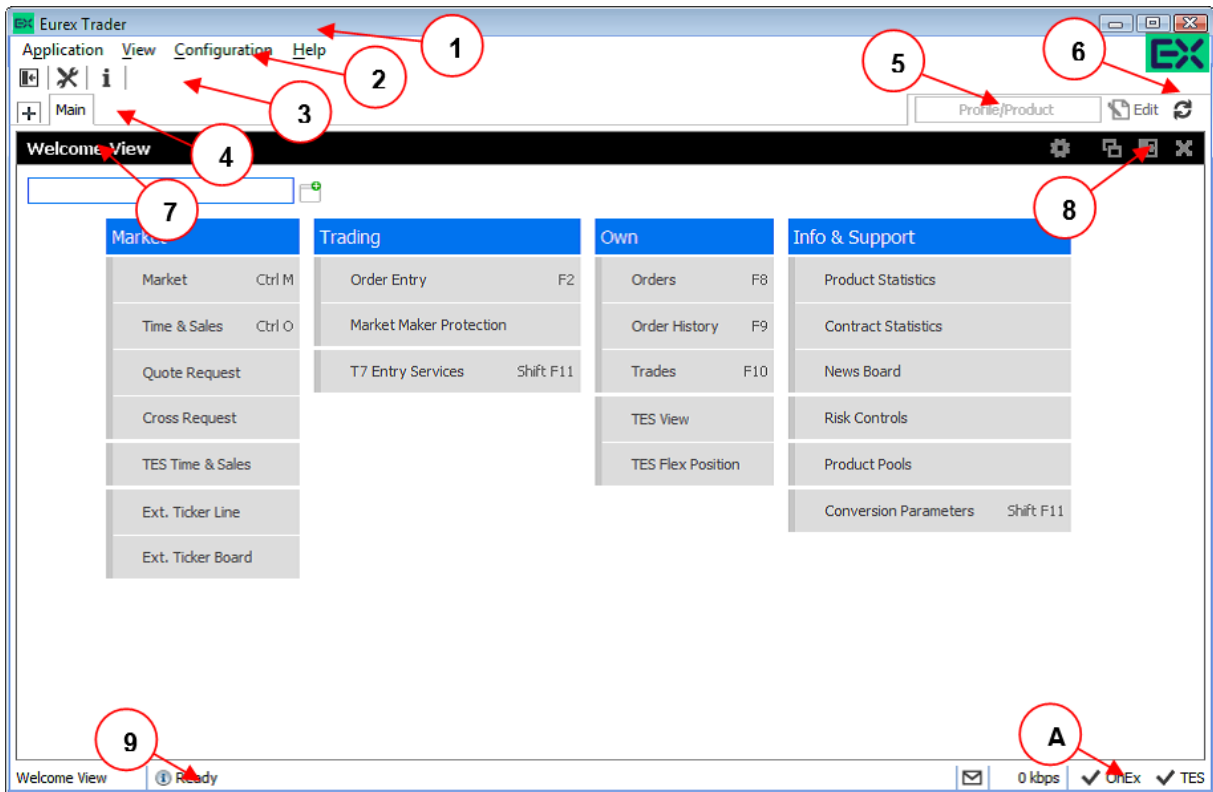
Eurex Trader

1

Application View Configuration Help

2

3

Main

4

5

Profile/Product

Edit

6

Welcome View

7

8

| Market | | Trading | | Own | | Info & Support | |
|---|---|---|---|---|---|---|---|
| Market | Ctrl M | Order Entry | F2 | Orders | F8 | Product Statistics | |
| Time & Sales | Ctrl O | Market Maker Protection | | Order History | F9 | Contract Statistics | |
| Quote Request | | T7 Entry Services | Shift F11 | Trades | F10 | News Board | |
| Cross Request | | | | TES View | | Risk Controls | |
| TES Time & Sales | | | | TES Flex Position | | Product Pools | |
| Ext. Ticker Line | | | | | | Conversion Parameters | Shift F11 |
| Ext. Ticker Board | | | | | | | |

9

A

Welcome View

Ready

0 kbps

OnEx

TES